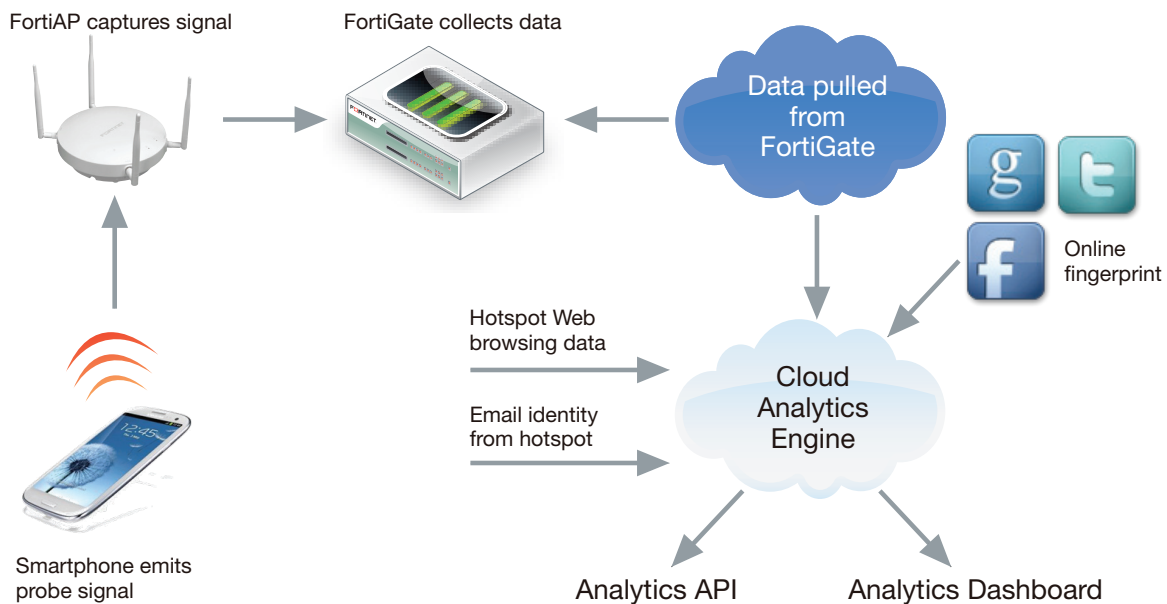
FortiAP captures signal

FortiGate collects data

Data pulled from FortiGate

Online fingerprint

Hotspot Web browsing data

Email identity from hotspot

Cloud Analytics Engine

12:45

Smartphone emits probe signal

Analytics API

Analytics Dashboard